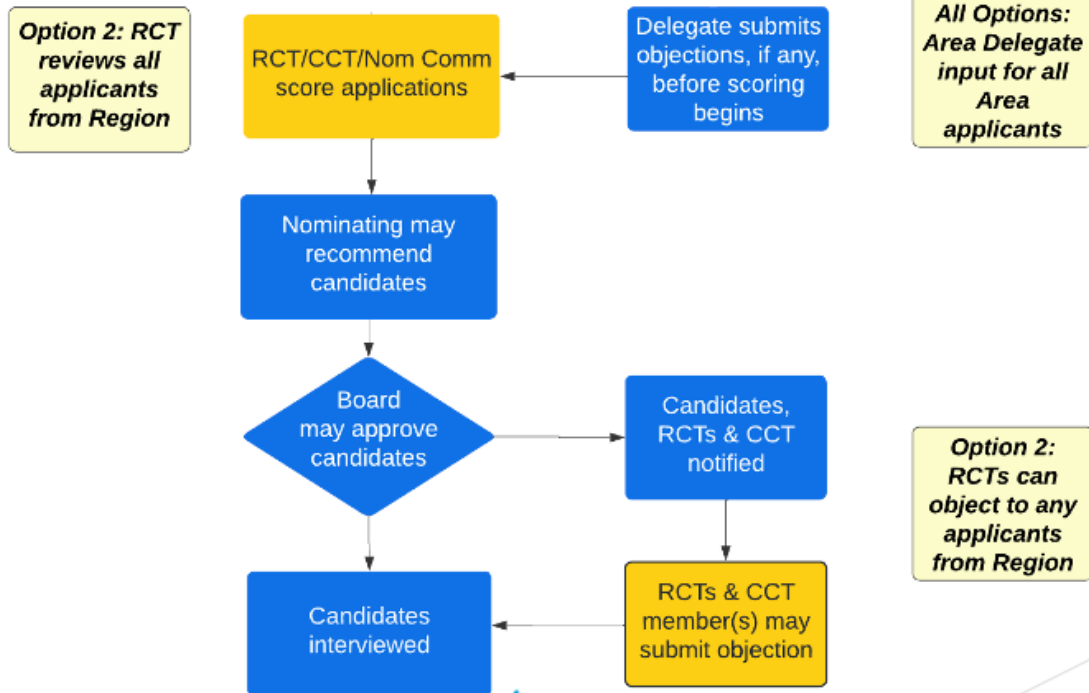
Option 2: RCT reviews all applicants from Region

RCT/CCT/Nom Comm score applications

Delegate submits objections, if any, before scoring begins

All Options: Area Delegate input for all Area applicants

Nominating may recommend candidates

Board may approve candidates

Candidates, RCTs & CCT notified

Option 2: RCTs can object to any applicants from Region

Candidates interviewed

RCTs & CCT member(s) may submit objection